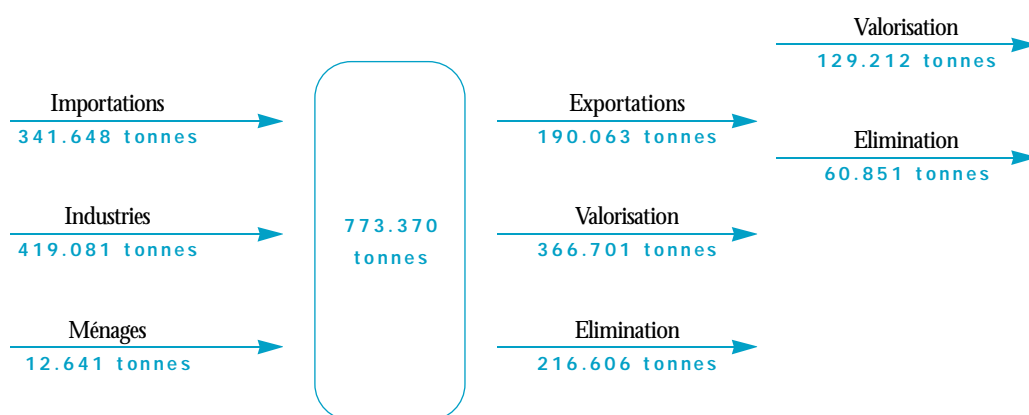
Valorisation
129.212 tonnes

Importations
341.648 tonnes

Exportations
190.063 tonnes

Elimination
60.851 tonnes

Industries
419.081 tonnes

773.370 tonnes

Valorisation
366.701 tonnes

Ménages
12.641 tonnes

Elimination
216.606 tonnes